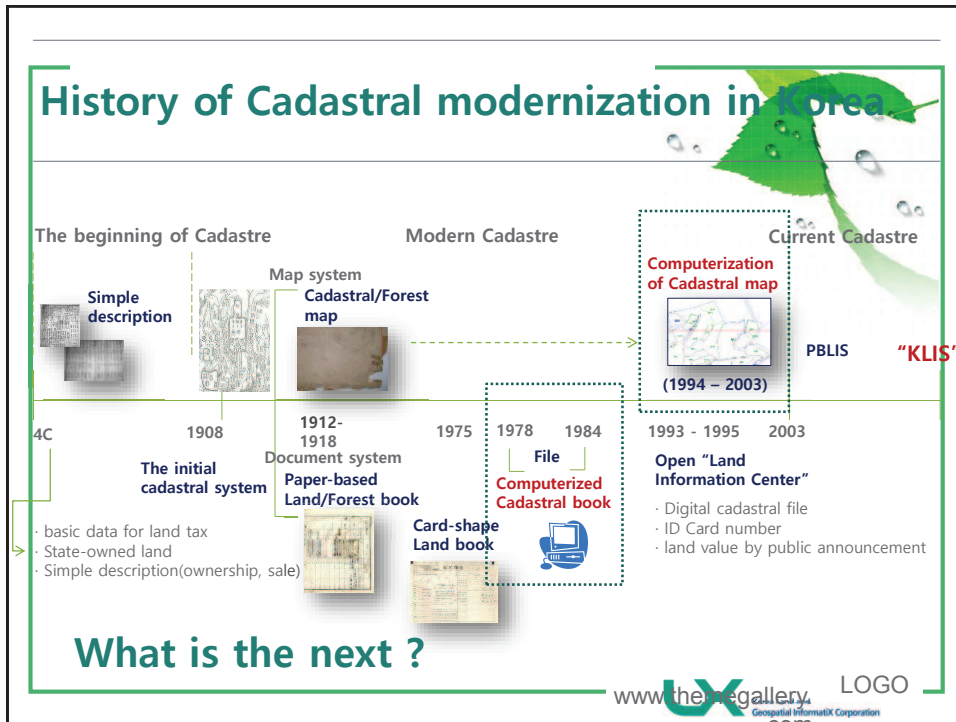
History of Cadastral modernization in Korea

The beginning of Cadastre

Modern Cadastre

Current Cadastre

Simple description

Map system

Cadastral/Forest map

Computerization of Cadastral map

(1994 – 2003)

PBLIS

"KLIS'

4C

1908

1912-1918

1975

1978

1984

1993 - 1995

2003

The initial cadastral system

Document system

Paper-based Land/Forest book

File

Computerized Cadastral book

Open "Land Information Center"

Card-shape Land book

· basic data for land tax
· State-owned land
· Simple description(ownership, sale)

· Digital cadastral file
· ID Card number
· land value by public announcement

What is the next ?

www.themegallery.com

LOGO

Geospatial InformatiX Corporation